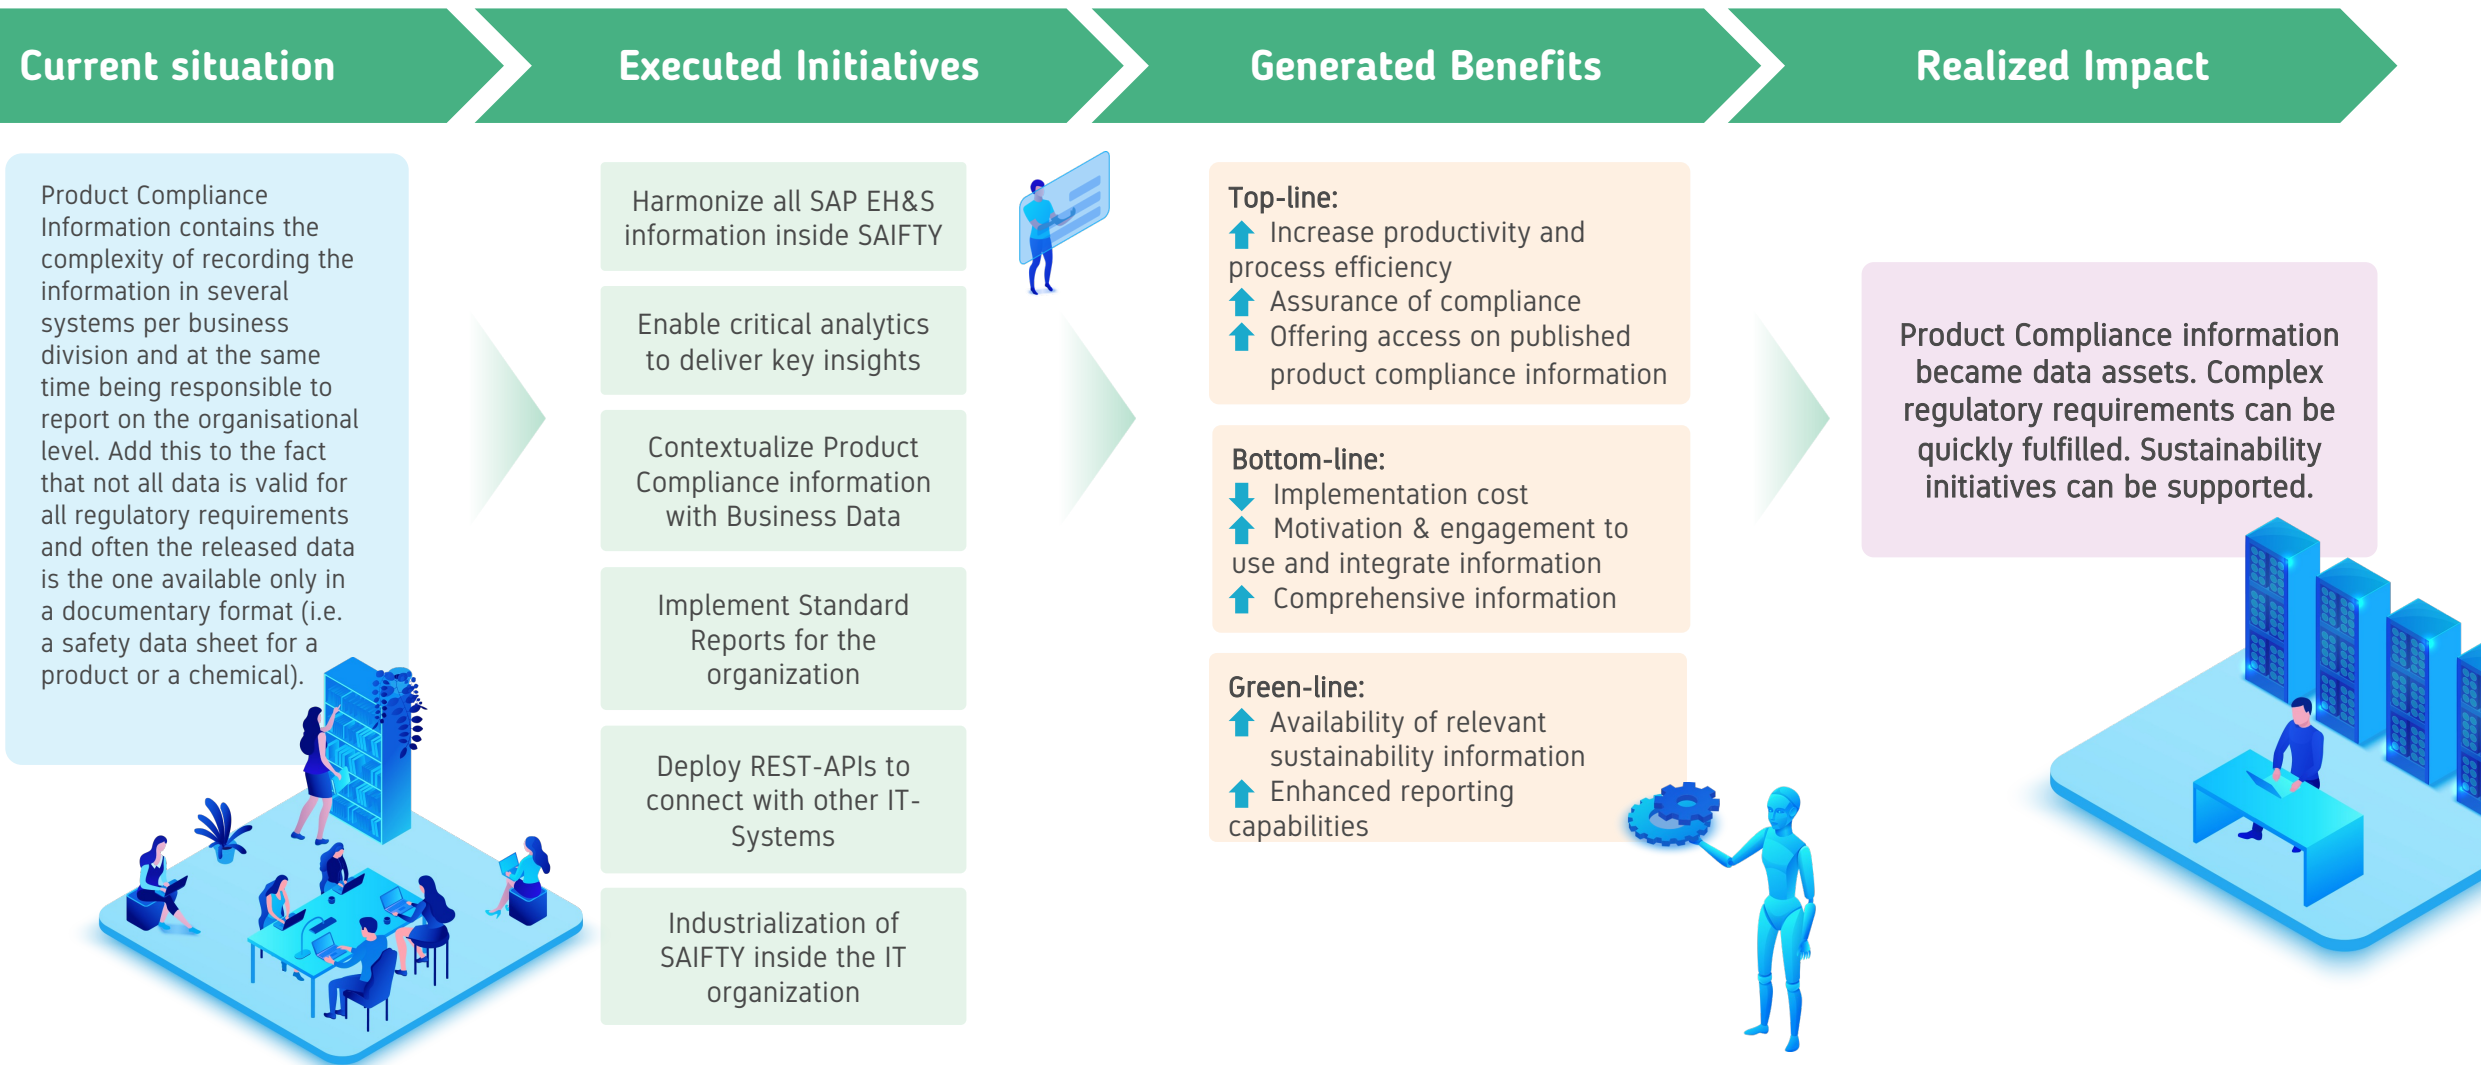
Current situation

Executed Initiatives

Generated Benefits

Realized Impact

Product Compliance Information contains the complexity of recording the information in several systems per business division and at the same time being responsible to report on the organisational level. Add this to the fact that not all data is valid for all regulatory requirements and often the released data is the one available only in a documentary format (i.e. a safety data sheet for a product or a chemical).

Harmonize all SAP EH&S information inside SAIFTY

Enable critical analytics to deliver key insights

Contextualize Product Compliance information with Business Data

Implement Standard Reports for the organization

Deploy REST-APIs to connect with other IT-Systems

Industrialization of SAIFTY inside the IT organization

Top-line:
Increase productivity and process efficiency
Assurance of compliance
Offering access on published product compliance information

Bottom-line:
Implementation cost
Motivation & engagement to use and integrate information
Comprehensive information

Green-line:
Availability of relevant sustainability information
Enhanced reporting capabilities

Product Compliance information became data assets. Complex regulatory requirements can be quickly fulfilled. Sustainability initiatives can be supported.